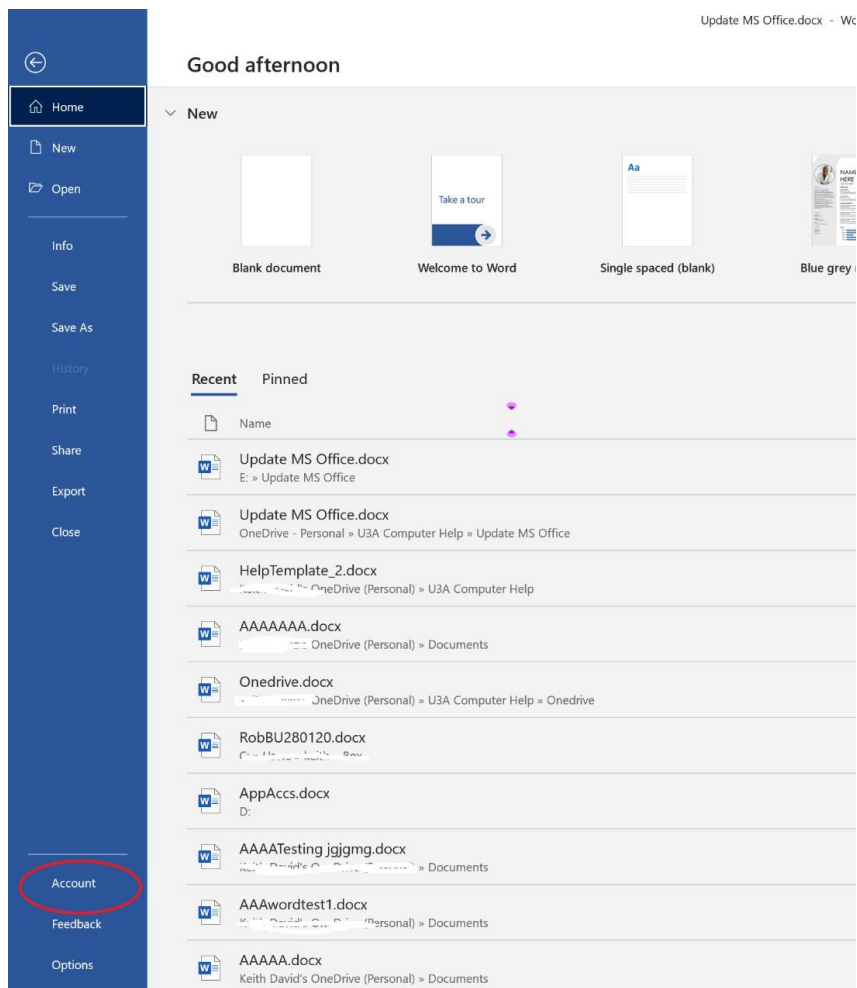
Update MS Office.docx - Wo

Good afternoon

Home
New
Open
Info
Save
Save As
History
Print
Share
Export
Close

New

Take a tour

Blank document
Welcome to Word
Aa
Single spaced (blank)
Blue grey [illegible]

Recent Pinned

Name

Update MS Office.docx
E: » Update MS Office

Update MS Office.docx
OneDrive - Personal » U3A Computer Help » Update MS Office

HelpTemplate_2.docx
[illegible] OneDrive (Personal) » U3A Computer Help

AAAAAAA.docx
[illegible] OneDrive (Personal) » Documents

Onedrive.docx
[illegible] OneDrive (Personal) » U3A Computer Help » Onedrive

RobBU280120.docx
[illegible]

AppAccs.docx
D:

AAATesting jgjgmg.docx
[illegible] » Documents

AAwordtest1.docx
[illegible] Personal) » Documents

AAAAA.docx
Keith David's OneDrive (Personal) » Documents

Account
Feedback
Options